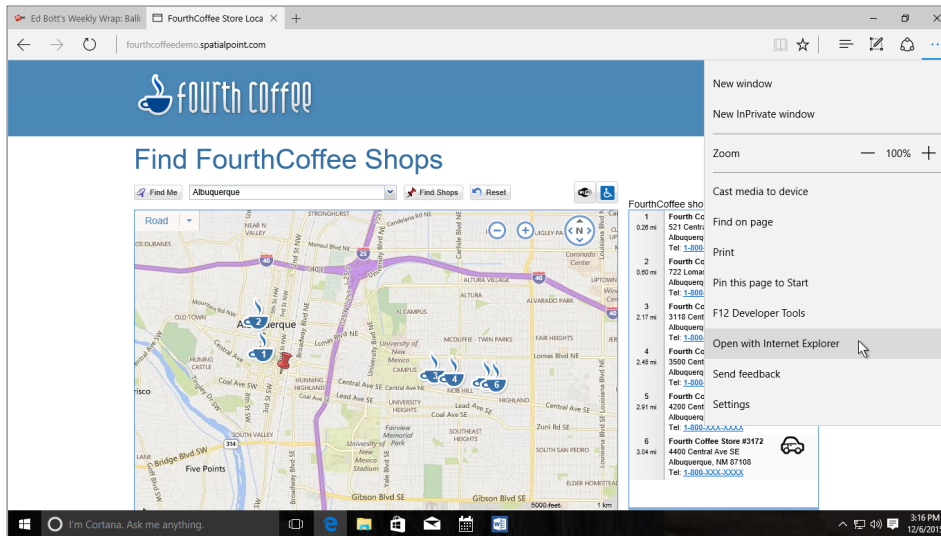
Ed Bott's Weekly Wrap: Balli
FourthCoffee Store Loca
fourthcoffeedemo.spatialpoint.com

fourth coffee

Find FourthCoffee Shops

Find Me
Albuquerque
Find Shops
Reset

Road
STRONGHURST
NEAR NORTH VALLEY
OLD TOWN
Albuquerque
HUNNING HIGHLAND
HUNNING CASTLE
Coal Ave SW
Central Ave SW
SOUTH VALLEY
Bridge Blvd SW
Five Points
N CAMPUS
ALTURA
MCDUFFIE - TWIN PARKS
University of New Mexico
NOB HILL
HIGHLAND
SOUTHEAST HEIGHTS
Gibson Blvd SE
Lomas Blvd NE
Central Ave SE
Coronado Center
ALVARADO PARK
UPTOWN
Fairview Memorial Park
Kirtland AFB
5000 feet
1 km

FourthCoffee sho

| | |
|---|---|
| 1 0.26 mi | Fourth Co 521 Centra Albuquerq Tel: 1-800 |
| 2 0.60 mi | Fourth Co 722 Lomas Albuquerq Tel: 1-800 |
| 3 2.17 mi | Fourth Co 3118 Cent Albuquerq Tel: 1-800 |
| 4 2.45 mi | Fourth Co 3500 Cent Albuquerq Tel: 1-800 |
| 5 2.91 mi | Fourth Co 4200 Cent Albuquerq Tel: 1-800-XXX-XXXX |
| 6 3.04 mi | Fourth Coffee Store #3172 4400 Central Ave SE Albuquerque, NM 87108 Tel: 1-800-XXX-XXXX |

New window
New InPrivate window
Zoom — 100% +
Cast media to device
Find on page
Print
Pin this page to Start
F12 Developer Tools
Open with Internet Explorer
Send feedback
Settings

I'm Cortana. Ask me anything.
3:16 PM
12/6/2015